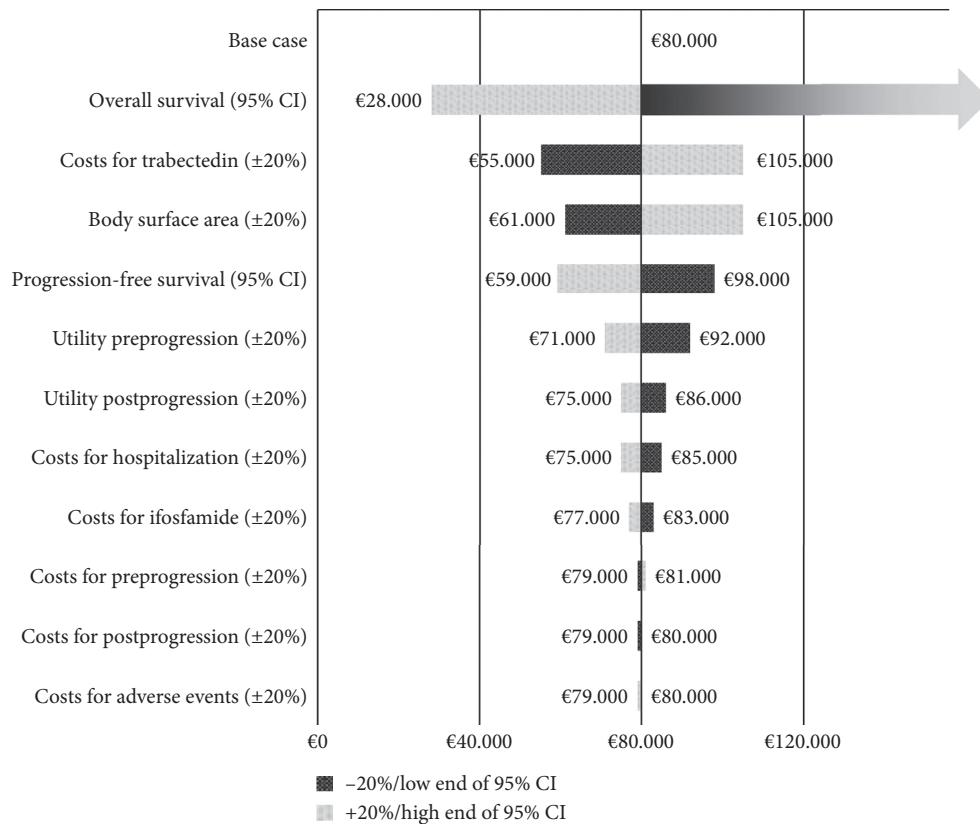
Base case
€80.000
Overall survival (95% CI)
€28.000
Costs for trabectedin (±20%)
€55.000
€105.000
Body surface area (±20%)
€61.000
€105.000
Progression-free survival (95% CI)
€59.000
€98.000
Utility preprogression (±20%)
€71.000
€92.000
Utility postprogression (±20%)
€75.000
€86.000
Costs for hospitalization (±20%)
€75.000
€85.000
Costs for ifosfamide (±20%)
€77.000
€83.000
Costs for preprogression (±20%)
€79.000
€81.000
Costs for postprogression (±20%)
€79.000
€80.000
Costs for adverse events (±20%)
€79.000
€80.000
€0
€40.000
€80.000
€120.000
–20%/low end of 95% CI
+20%/high end of 95% CI